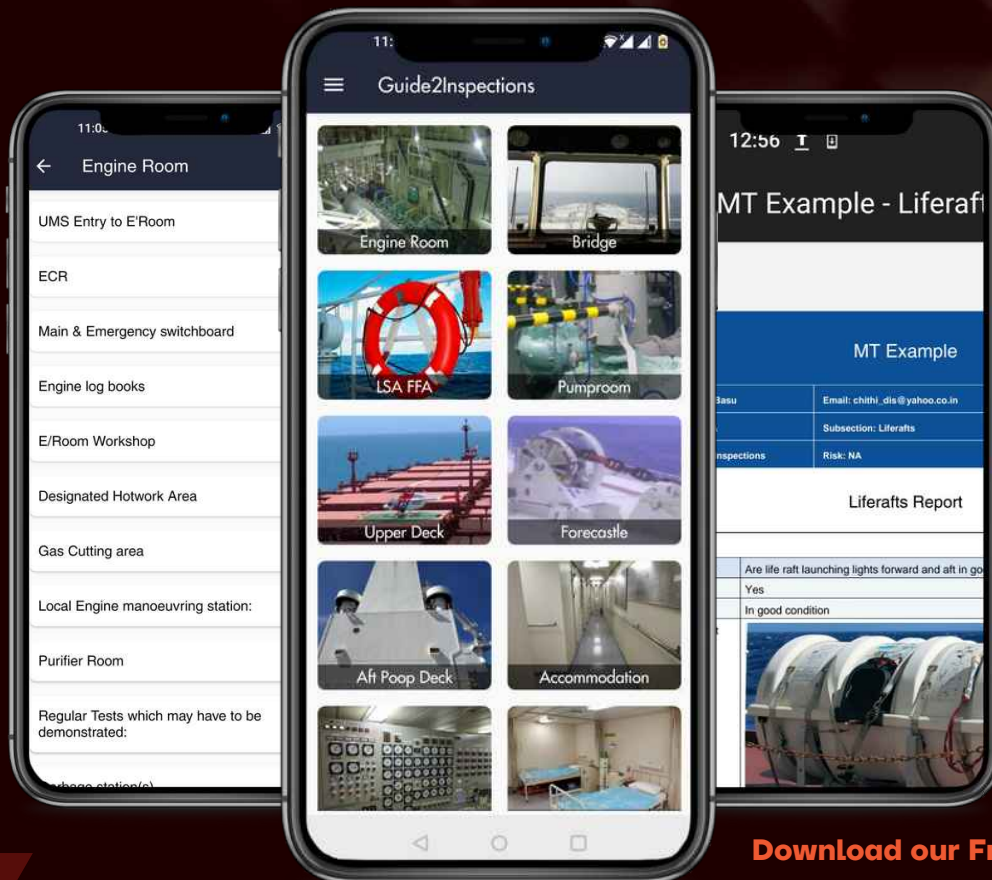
11:0

Engine Room

UMS Entry to E'Room

ECR

Main & Emergency switchboard

Engine log books

E/Room Workshop

Designated Hotwork Area

Gas Cutting area

Local Engine manoeuvring station:

Purifier Room

Regular Tests which may have to be demonstrated:

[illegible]

11:

Guide2Inspections

Engine Room

Bridge

LSA FFA

Pumproom

Upper Deck

Forecastle

Aft Poop Deck

Accommodation

12:56

MT Example - Liferaft

MT Example

Basu

Email: chithi_dis@yahoo.co.in

Subsection: Liferafts

nspections

Risk: NA

Liferafts Report

Are life raft launching lights forward and aft in go

Yes

In good condition

Download our Fr